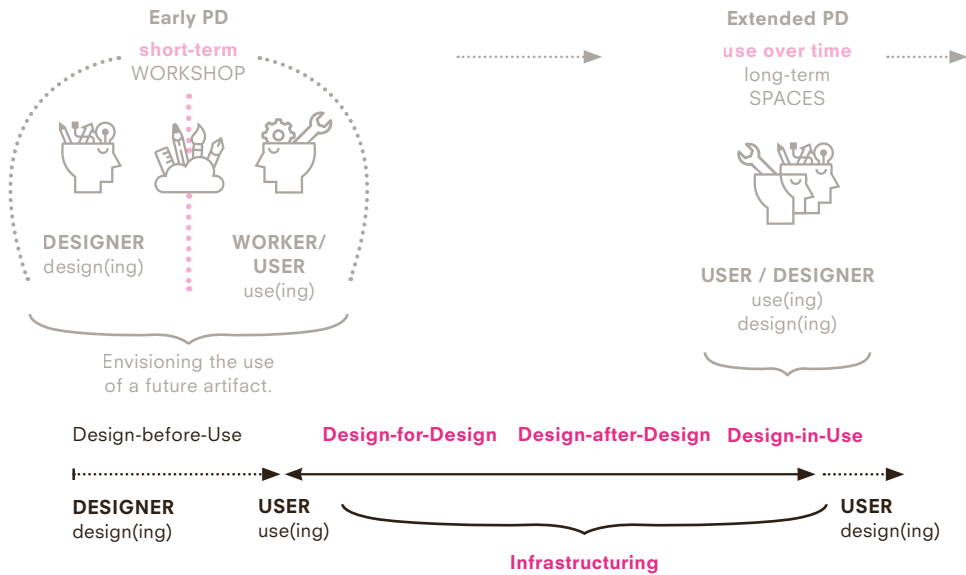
Early PD
short-term
WORKSHOP

DESIGNER
design(ing)

WORKER/
USER
use(ing)

Envisioning the use of a future artifact.

Extended PD
use over time
long-term
SPACES

USER / DESIGNER
use(ing)
design(ing)

Design-before-Use

Design-for-Design

Design-after-Design

Design-in-Use

DESIGNER
design(ing)

USER
use(ing)

USER
design(ing)

Infrastructuring